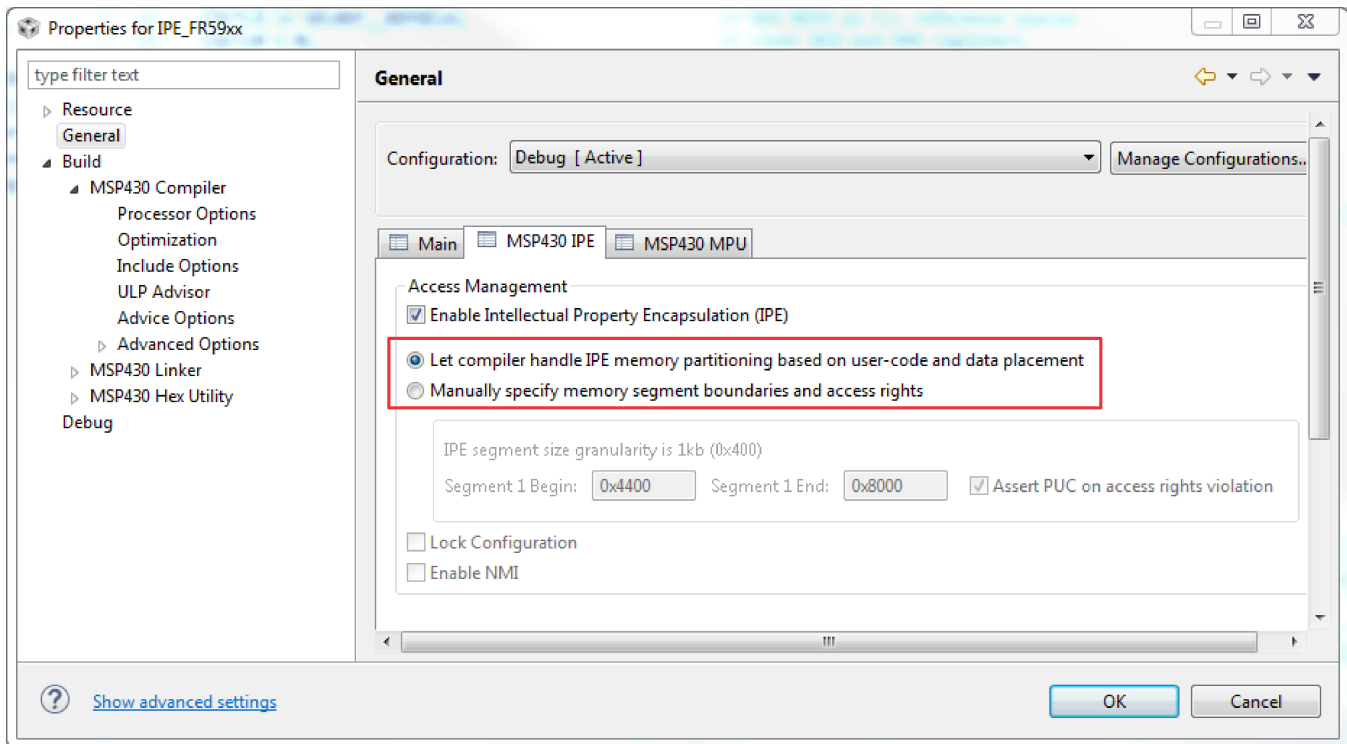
Properties for IPE_FR59xx

type filter text

Resource
General
Build
MSP430 Compiler
Processor Options
Optimization
Include Options
ULP Advisor
Advice Options
Advanced Options
MSP430 Linker
MSP430 Hex Utility
Debug

General

Configuration: Debug [ Active ]
Manage Configurations...

Main
MSP430 IPE
MSP430 MPU

Access Management
Enable Intellectual Property Encapsulation (IPE)
Let compiler handle IPE memory partitioning based on user-code and data placement
Manually specify memory segment boundaries and access rights

IPE segment size granularity is 1kb (0x400)
Segment 1 Begin: 0x4400 Segment 1 End: 0x8000 Assert PUC on access rights violation

Lock Configuration
Enable NMI

Show advanced settings
OK
Cancel